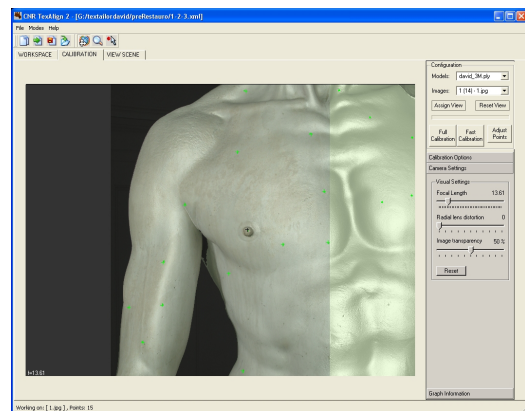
CNR TexAlign 2 - [G:/texttailor.david/preRestauro/1-2-3.xml]

File Modes Help

WORKSPACE | CALIBRATION | VIEW SCENE

Configuration

Models: david_3M.ply

Images: 1 (14) - 1.jpg

Assign View

Reset View

Full Calibration

Fast Calibration

Adjust Points

Calibration Options

Camera Settings

Visual Settings

Focal Length 13.61

Radial lens distortion 0

Image transparency 50 %

Reset

f=13.61

Graph Information

Working on: [ 1.jpg ], Points: 15